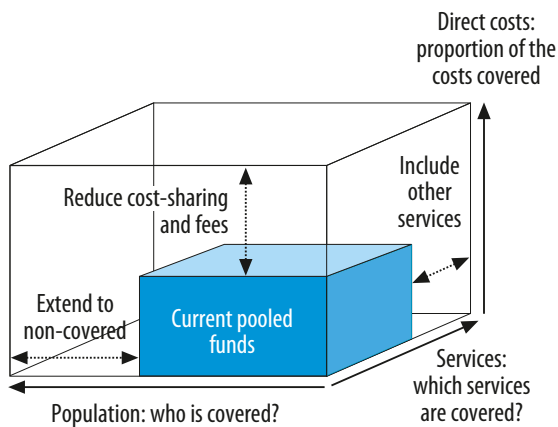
Direct costs: proportion of the costs covered

Reduce cost-sharing and fees

Include other services

Extend to non-covered

Current pooled funds

Services: which services are covered?

Population: who is covered?